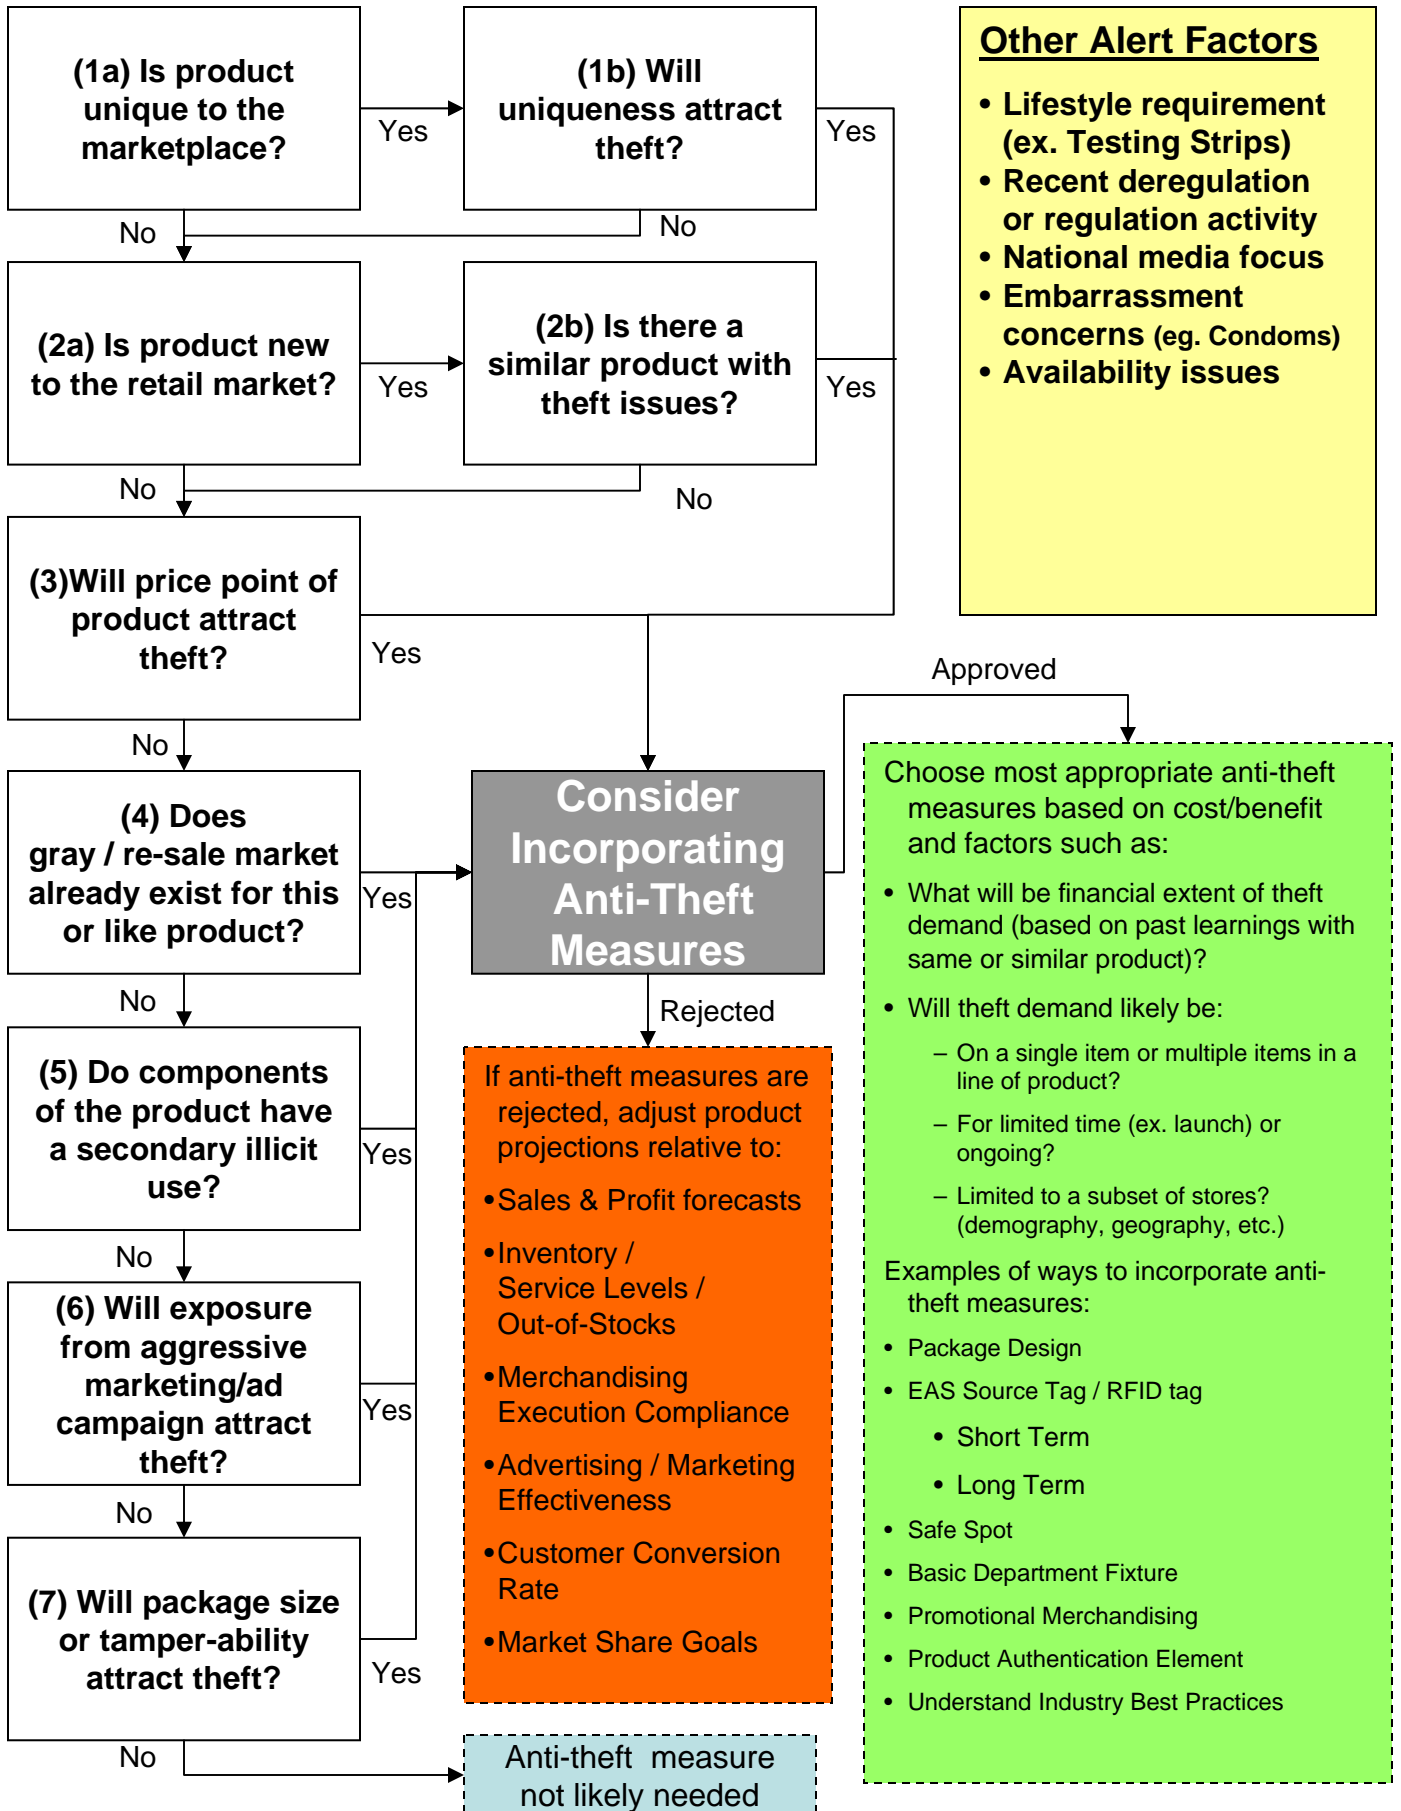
(1a) Is product unique to the marketplace?

Yes

(1b) Will uniqueness attract theft?

Yes

No

No

Other Alert Factors

• Lifestyle requirement (ex. Testing Strips)
• Recent deregulation or regulation activity
• National media focus
• Embarrassment concerns (eg. Condoms)
• Availability issues

(2a) Is product new to the retail market?

Yes

(2b) Is there a similar product with theft issues?

Yes

No

No

(3)Will price point of product attract theft?

Yes

Approved

No

(4) Does gray / re-sale market already exist for this or like product?

Yes

Consider Incorporating Anti-Theft Measures

Choose most appropriate anti-theft measures based on cost/benefit and factors such as:

• What will be financial extent of theft demand (based on past learnings with same or similar product)?

• Will theft demand likely be:
– On a single item or multiple items in a line of product?
– For limited time (ex. launch) or ongoing?
– Limited to a subset of stores? (demography, geography, etc.)

Examples of ways to incorporate anti-theft measures:

• Package Design
• EAS Source Tag / RFID tag
• Short Term
• Long Term
• Safe Spot
• Basic Department Fixture
• Promotional Merchandising
• Product Authentication Element
• Understand Industry Best Practices

No

Rejected

(5) Do components of the product have a secondary illicit use?

Yes

If anti-theft measures are rejected, adjust product projections relative to:

•Sales & Profit forecasts

•Inventory / Service Levels / Out-of-Stocks

•Merchandising Execution Compliance

•Advertising / Marketing Effectiveness

•Customer Conversion Rate

•Market Share Goals

No

(6) Will exposure from aggressive marketing/ad campaign attract theft?

Yes

No

(7) Will package size or tamper-ability attract theft?

Yes

No

Anti-theft measure not likely needed